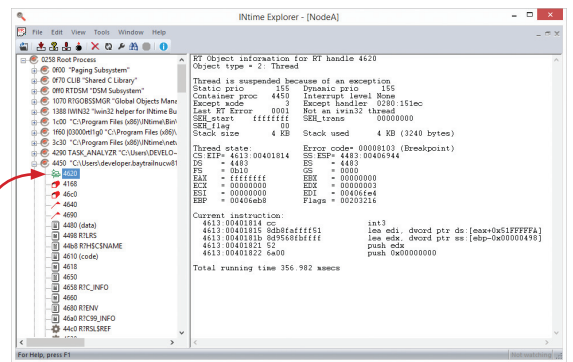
INtime Explorer - [NodeA]

File Edit View Tools Window Help

0258 Root Process
0f00 "Paging Subsystem"
0f70 CLIB "Shared C Library"
0ff0 RTDSM "DSM Subsystem"
1070 RTGOBSMGR "Global Objects Mana
1388 IWIN32 "iwin32 helper for INtime Bu
1c00 "C:\Program Files (x86)\INtime\Bin\
1f60 i03000rtl1g0 "C:\Program Files (x86)\
3c30 "C:\Program Files (x86)\INtime\netw
4290 TASK_ANALYZR "C:\Users\DEVELO~
4450 "C:\Users\developer.baytrailnucw81
4620
4168
46c0
4640
4760
4480 (data)
4498 RTLRS
44b8 R?HSCSNAME
4610 (code)
4618
4650
4658 R?C_INFO
4660 R?ENV
46a0 R?C99_INFO
44c0 R?RSLSREF

RT Object information for RT handle 4620
Object type = 2: Thread

Thread is suspended because of an exception
Static prio 155 Dynamic prio 155
Container proc 4450 Interrupt level None
Except mode 3 Except handler 0280:151ec
Last RT Error 0001 Not an iwin32 thread
SEH_start ffffffff SEH_trans 00000000
SEH_flag 00
Stack size 4 KB Stack used 4 KB (3240 bytes)

Thread state: Error code= 00008103 (Breakpoint)
CS:EIP= 4613:00401814 SS:ESP= 4483:00406944
DS = 4483 ES = 4483
FS = 0b10 GS = 0000
EAX = ffffffff EBX = 00000000
ECX = 00000000 EDX = 00000003
ESI = 00000000 EDI = 00406fe4
EBP = 00406eb8 Flags = 00203216

Current instruction:
4613:00401814 cc int3
4613:00401815 8db8faffff51 lea edi, dword ptr ds:[eax+0x51FFFFFA]
4613:0040181b 8d9568fbffff lea edx, dword ptr ss:[ebp-0x00000498]
4613:00401821 52 push edx
4613:00401822 6a00 push 0x00000000

Total running time 356.982 msecs

For Help, press F1
Not watching